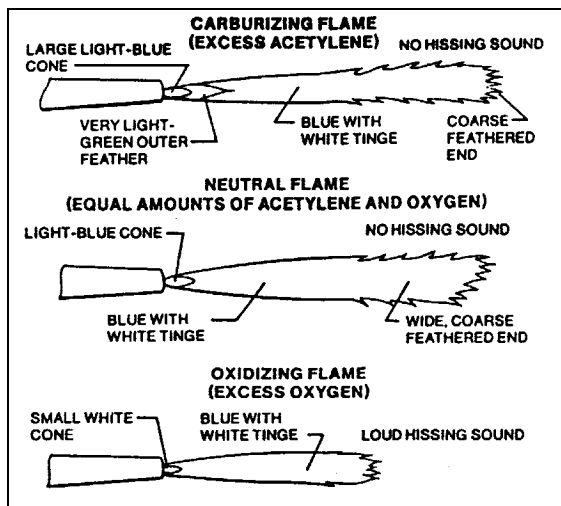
CARBURIZING FLAME
(EXCESS ACETYLENE)

LARGE LIGHT-BLUE CONE

NO HISSING SOUND

VERY LIGHT-GREEN OUTER FEATHER

BLUE WITH WHITE TINGE

COARSE FEATHERED END

NEUTRAL FLAME
(EQUAL AMOUNTS OF ACETYLENE AND OXYGEN)

LIGHT-BLUE CONE

NO HISSING SOUND

BLUE WITH WHITE TINGE

WIDE, COARSE FEATHERED END

OXIDIZING FLAME
(EXCESS OXYGEN)

SMALL WHITE CONE

BLUE WITH WHITE TINGE

LOUD HISSING SOUND